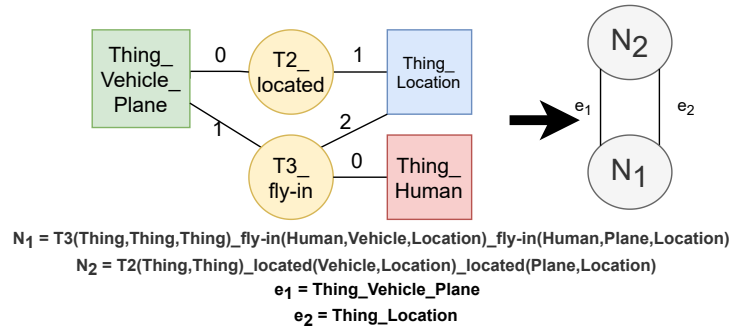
Thing_ Vehicle_ Plane

0

T2_ located

1

Thing_ Location

1

2

T3_ fly-in

0

Thing_ Human

$N_2$

$e_1$

$e_2$

$N_1$

$N_1$ = T3(Thing,Thing,Thing)_fly-in(Human,Vehicle,Location)_fly-in(Human,Plane,Location)

$N_2$ = T2(Thing,Thing)_located(Vehicle,Location)_located(Plane,Location)

$e_1$ = Thing_Vehicle_Plane

$e_2$ = Thing_Location